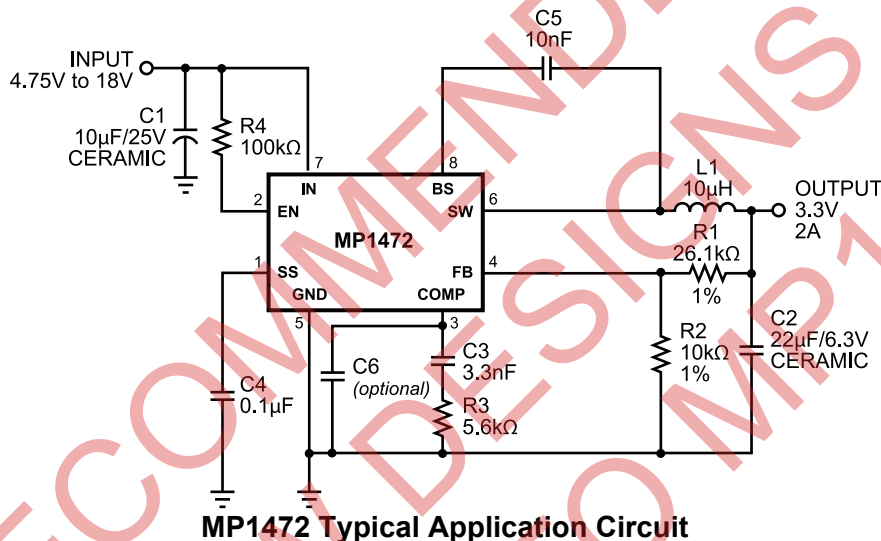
INPUT
4.75V to 18V

C1
10μF/25V
CERAMIC

R4
100kΩ

C5
10nF

7
IN

8
BS

2
EN

6
SW

MP1472

L1
10μH

OUTPUT
3.3V
2A

R1
26.1kΩ
1%

1
SS

4
FB

GND

COMP

5

3

C2
22μF/6.3V
CERAMIC

R2
10kΩ
1%

C6
(optional)

C3
3.3nF

R3
5.6kΩ

C4
0.1μF

MP1472 Typical Application Circuit